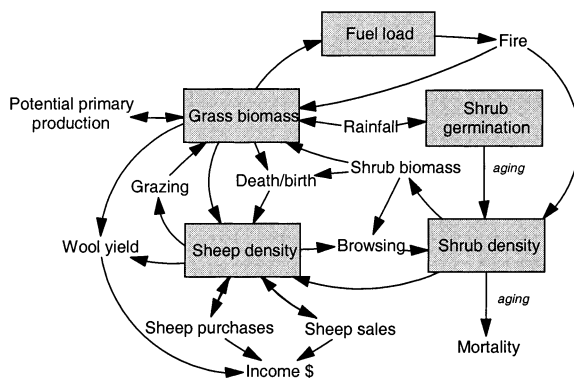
Fuel load

Fire

Potential primary production

Grass biomass

Rainfall

Shrub germination

aging

Grazing

Death/birth

Shrub biomass

Wool yield

Sheep density

Browsing

Shrub density

aging

Sheep purchases

Sheep sales

Mortality

Income $